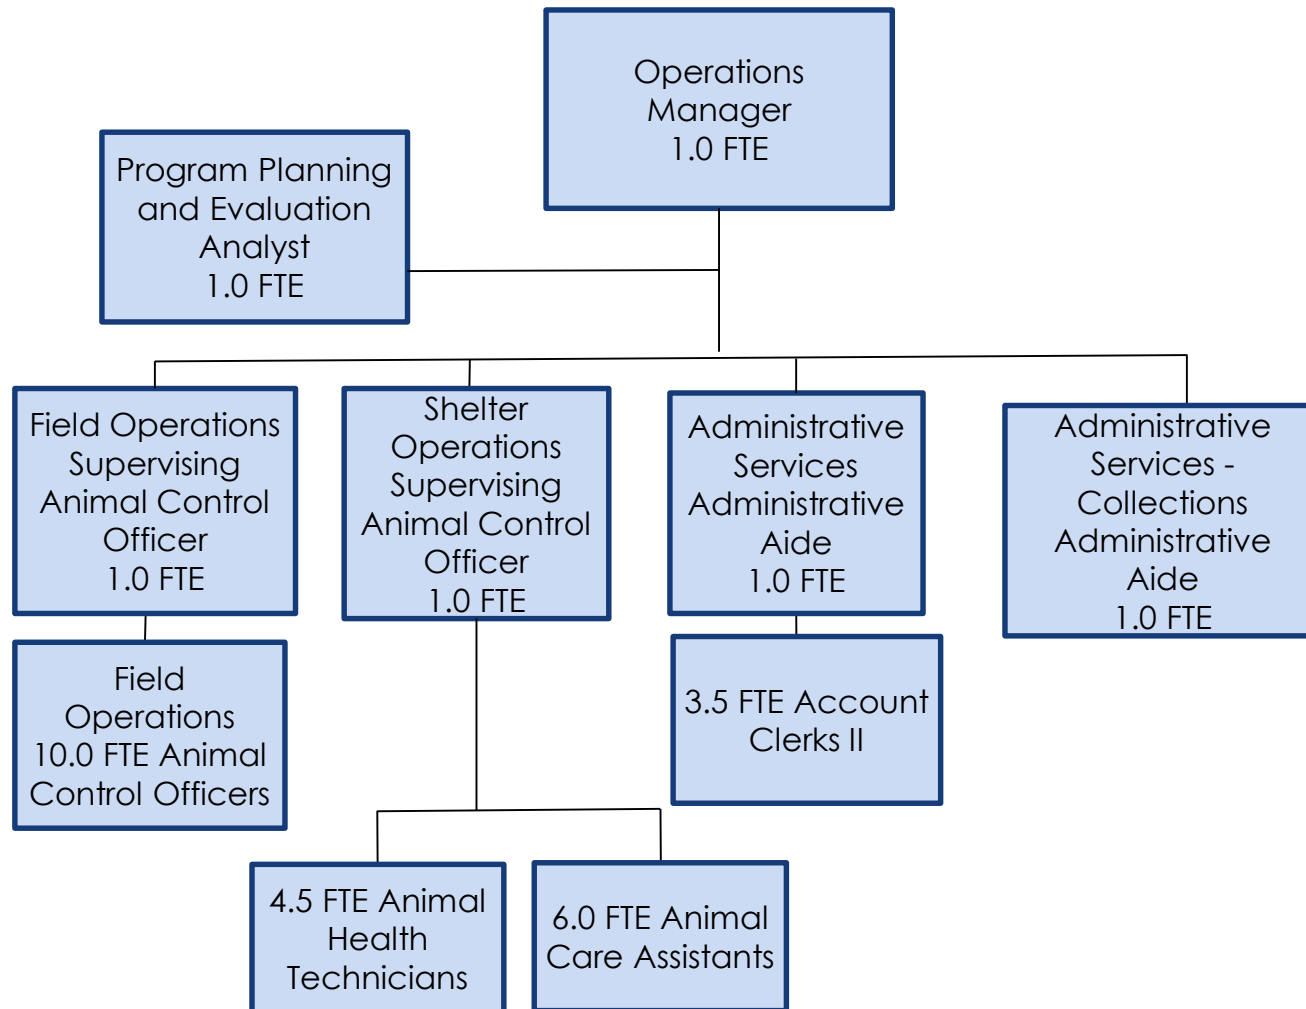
Operations Manager
1.0 FTE

Program Planning and Evaluation Analyst
1.0 FTE

Field Operations Supervising Animal Control Officer
1.0 FTE

Shelter Operations Supervising Animal Control Officer
1.0 FTE

Administrative Services Administrative Aide
1.0 FTE

Administrative Services - Collections Administrative Aide
1.0 FTE

Field Operations
10.0 FTE Animal Control Officers

3.5 FTE Account Clerks II

4.5 FTE Animal Health Technicians

6.0 FTE Animal Care Assistants